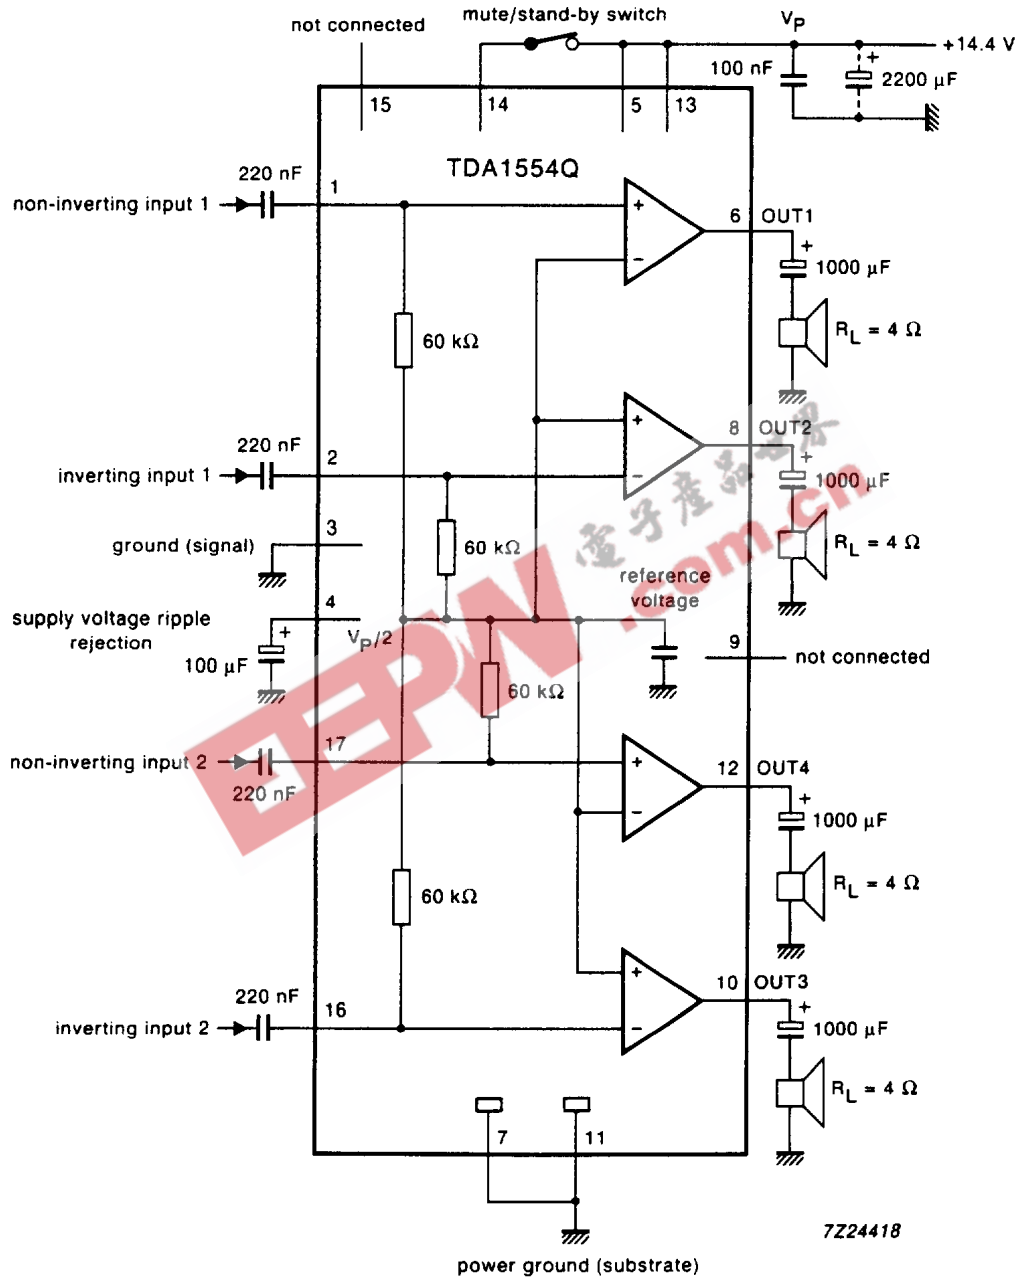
not connected

mute/stand-by switch

$V_P$

+14.4 V

100 nF

2200 μF

15

14

5

13

TDA1554Q

220 nF

1

non-inverting input 1

+

−

6

OUT1

1000 μF

60 kΩ

$R_L$ = 4 Ω

+

−

8

OUT2

220 nF

2

inverting input 1

1000 μF

60 kΩ

$R_L$ = 4 Ω

3

ground (signal)

reference voltage

supply voltage ripple rejection

4

$V_P/2$

100 μF

9

not connected

60 kΩ

non-inverting input 2

17

220 nF

+

−

12

OUT4

1000 μF

$R_L$ = 4 Ω

60 kΩ

220 nF

16

inverting input 2

+

−

10

OUT3

1000 μF

$R_L$ = 4 Ω

7

11

7Z24418

power ground (substrate)

电子产品世界

EEPW.com.cn